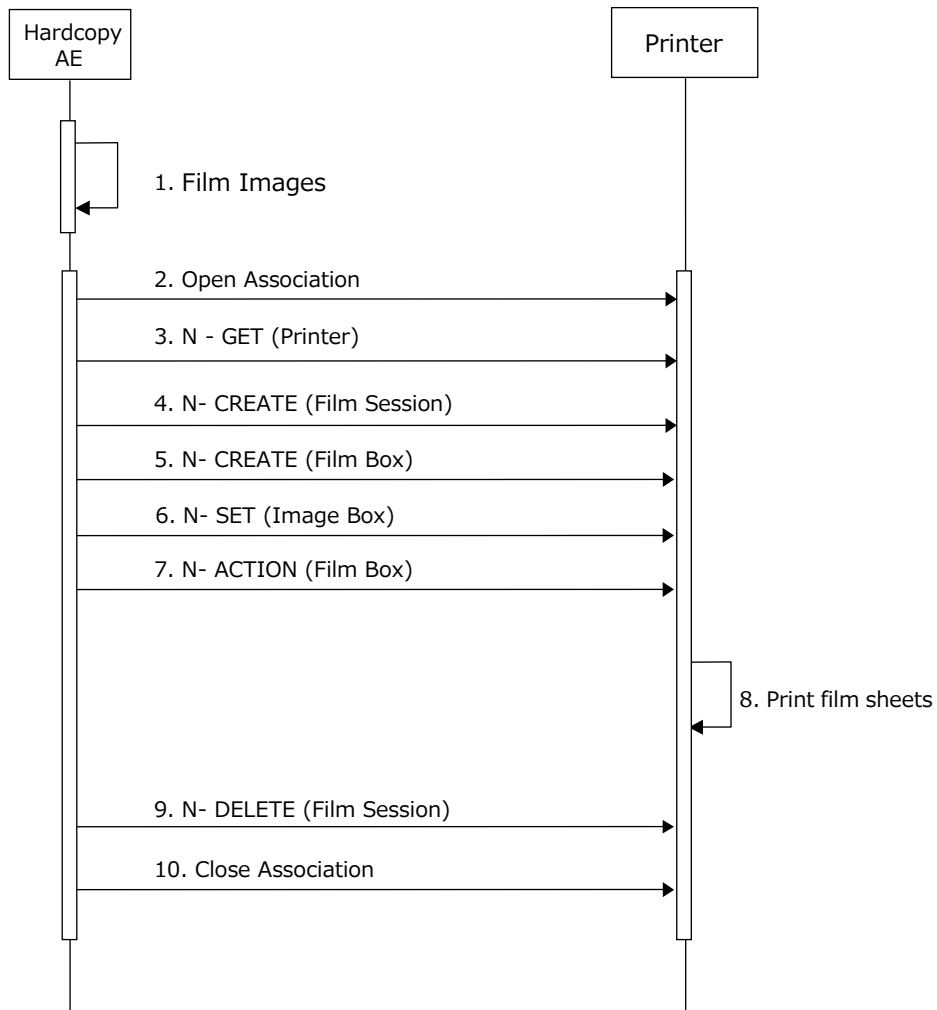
Hardcopy AE

Printer

1. Film Images

2. Open Association

3. N - GET (Printer)

4. N- CREATE (Film Session)

5. N- CREATE (Film Box)

6. N- SET (Image Box)

7. N- ACTION (Film Box)

8. Print film sheets

9. N- DELETE (Film Session)

10. Close Association